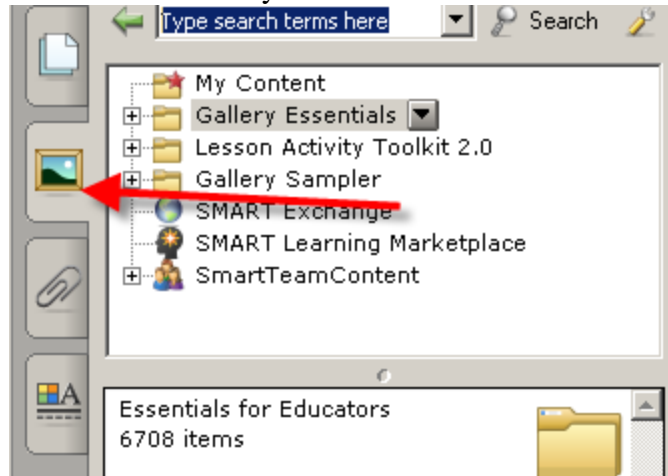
Type search terms here
Search

My Content
Gallery Essentials
Lesson Activity Toolkit 2.0
Gallery Sampler
SMART Exchange
SMART Learning Marketplace
SmartTeamContent

Essentials for Educators
6708 items